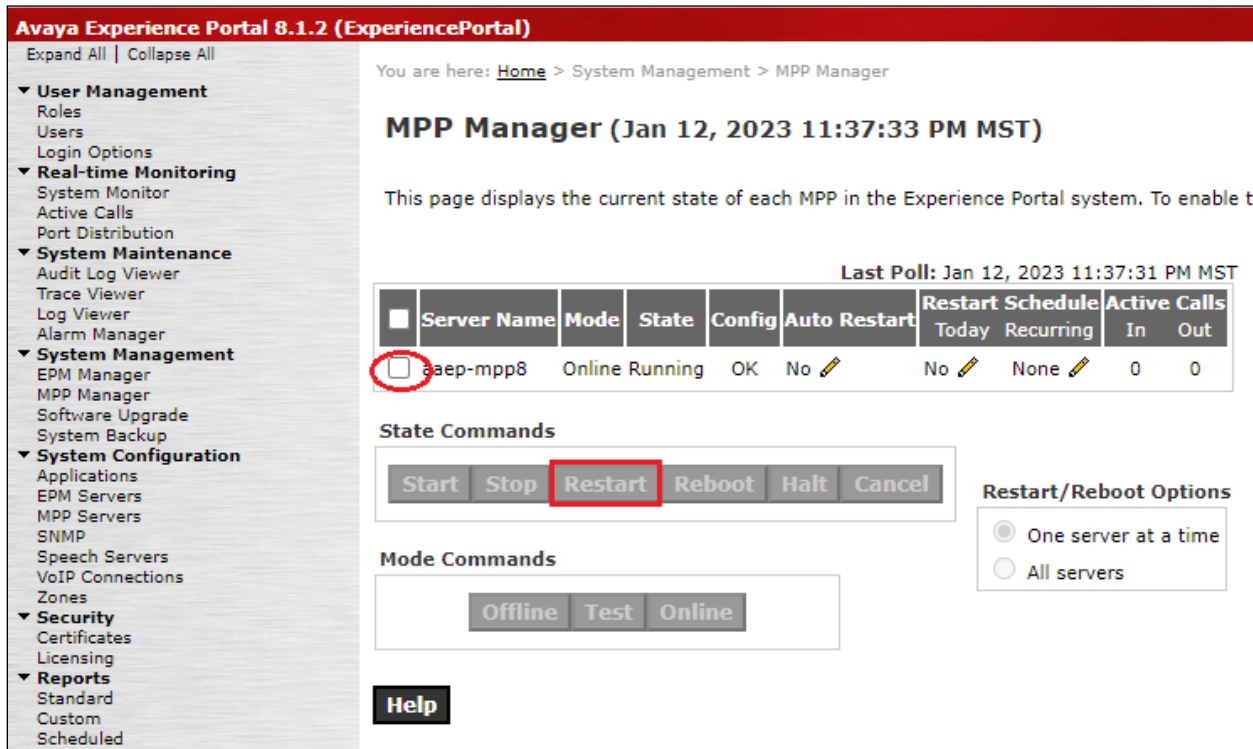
Avaya Experience Portal 8.1.2 (ExperiencePortal)

Expand All | Collapse All

▼ User Management
Roles
Users
Login Options
▼ Real-time Monitoring
System Monitor
Active Calls
Port Distribution
▼ System Maintenance
Audit Log Viewer
Trace Viewer
Log Viewer
Alarm Manager
▼ System Management
EPM Manager
MPP Manager
Software Upgrade
System Backup
▼ System Configuration
Applications
EPM Servers
MPP Servers
SNMP
Speech Servers
VoIP Connections
Zones
▼ Security
Certificates
Licensing
▼ Reports
Standard
Custom
Scheduled

You are here: Home > System Management > MPP Manager

MPP Manager (Jan 12, 2023 11:37:33 PM MST)

This page displays the current state of each MPP in the Experience Portal system. To enable t

Last Poll: Jan 12, 2023 11:37:31 PM MST

| | Server Name | Mode | State | Config | Auto Restart | Restart Schedule Today | Restart Schedule Recurring | Active Calls In | Active Calls Out |
|---|---|---|---|---|---|---|---|---|---|
| | aaep-mpp8 | Online | Running | OK | No | No | None | 0 | 0 |

State Commands

Start Stop Restart Reboot Halt Cancel

Restart/Reboot Options
One server at a time
All servers

Mode Commands

Offline Test Online

Help